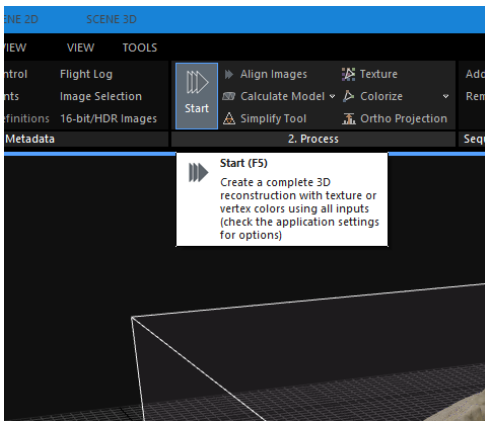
ENE 2D SCENE 3D

IEW VIEW TOOLS

ntrol Flight Log
nts Image Selection
efinitions 16-bit/HDR Images
Metadata

Start

Align Images
Calculate Model
Simplify Tool

Texture
Colorize
Ortho Projection

2. Process

Add
Rem

Seq

Start (F5)
Create a complete 3D reconstruction with texture or vertex colors using all inputs (check the application settings for options)